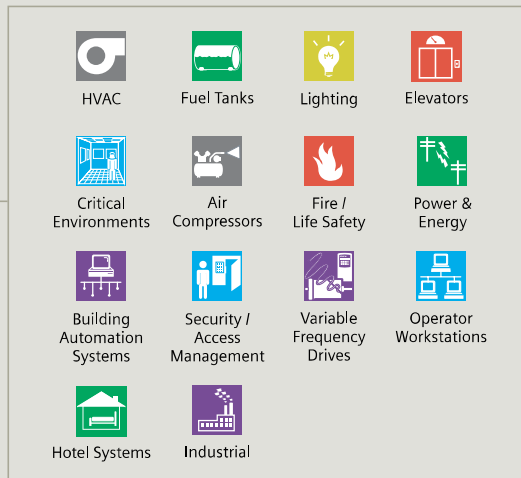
HVAC

Fuel Tanks

Lighting

Elevators

Critical Environments

Air Compressors

Fire / Life Safety

Power & Energy

Building Automation Systems

Security / Access Management

Variable Frequency Drives

Operator Workstations

Hotel Systems

Industrial